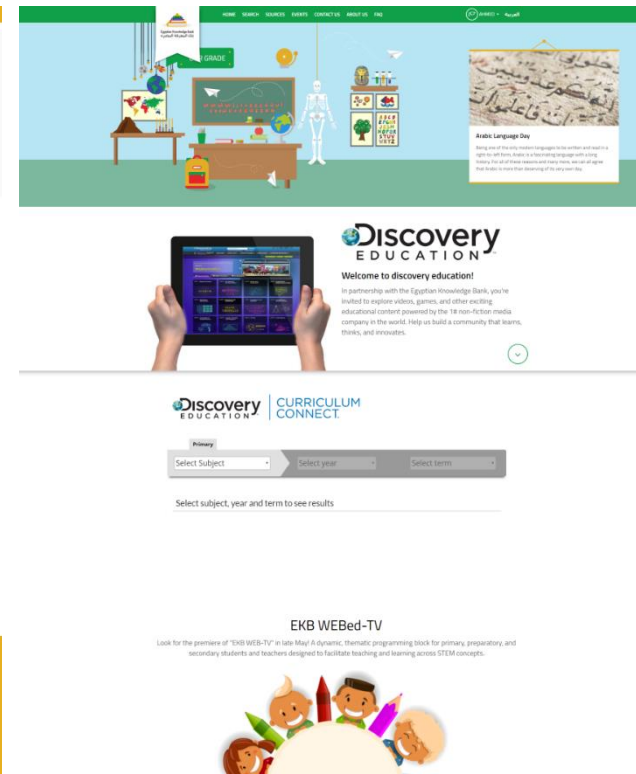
Egyptian Knowledge Bank
بنك المعرفة المصري

HOME SEARCH SOURCES EVENTS CONTACT US ABOUT US FAQ

العربية

GRADE

Arabic Language Day

Being one of the only modern languages to be written and read in a right-to-left form, Arabic is a fascinating language with a long history. For all of these reasons and many more, we can all agree that Arabic is more than deserving of its very own day.

Discovery EDUCATION

Welcome to discovery education!

In partnership with the Egyptian Knowledge Bank, you're invited to explore videos, games, and other exciting educational content powered by the #1 non-fiction media company in the world. Help us build a community that learns, thinks, and innovates.

Discovery EDUCATION | CURRICULUM CONNECT

Primary

Select Subject

Select year

Select term

Select subject, year and term to see results

EKB WEBed-TV

Look for the premiere of "EKB WEB-TV" in late May! A dynamic, thematic programming block for primary, preparatory, and secondary students and teachers designed to facilitate teaching and learning across STEM concepts.